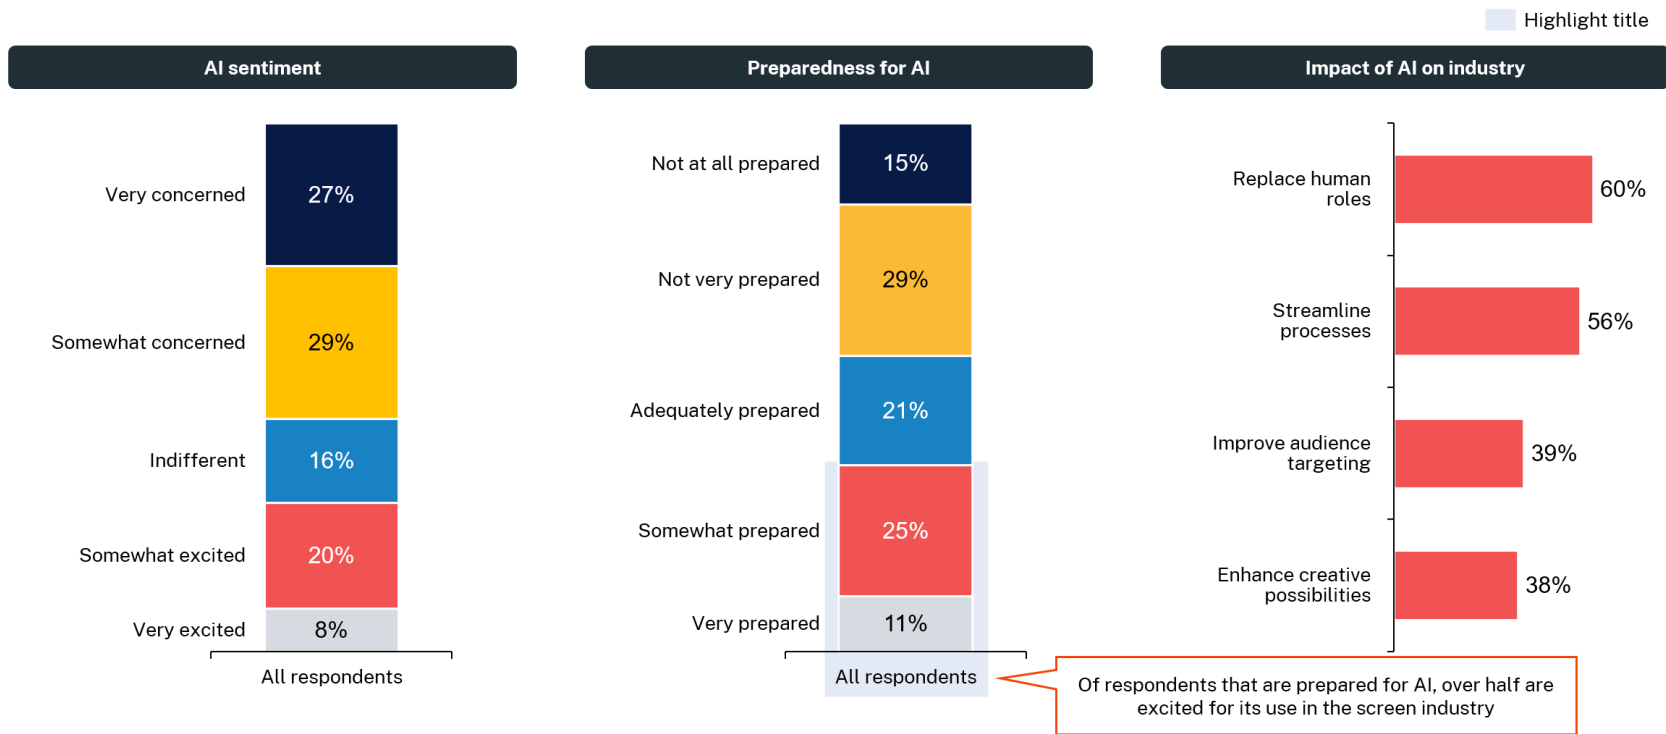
Highlight title

AI sentiment

Very concerned 27%
Somewhat concerned 29%
Indifferent 16%
Somewhat excited 20%
Very excited 8%
All respondents

Preparedness for AI

Not at all prepared 15%
Not very prepared 29%
Adequately prepared 21%
Somewhat prepared 25%
Very prepared 11%
All respondents

Impact of AI on industry

Replace human roles 60%
Streamline processes 56%
Improve audience targeting 39%
Enhance creative possibilities 38%

Of respondents that are prepared for AI, over half are excited for its use in the screen industry